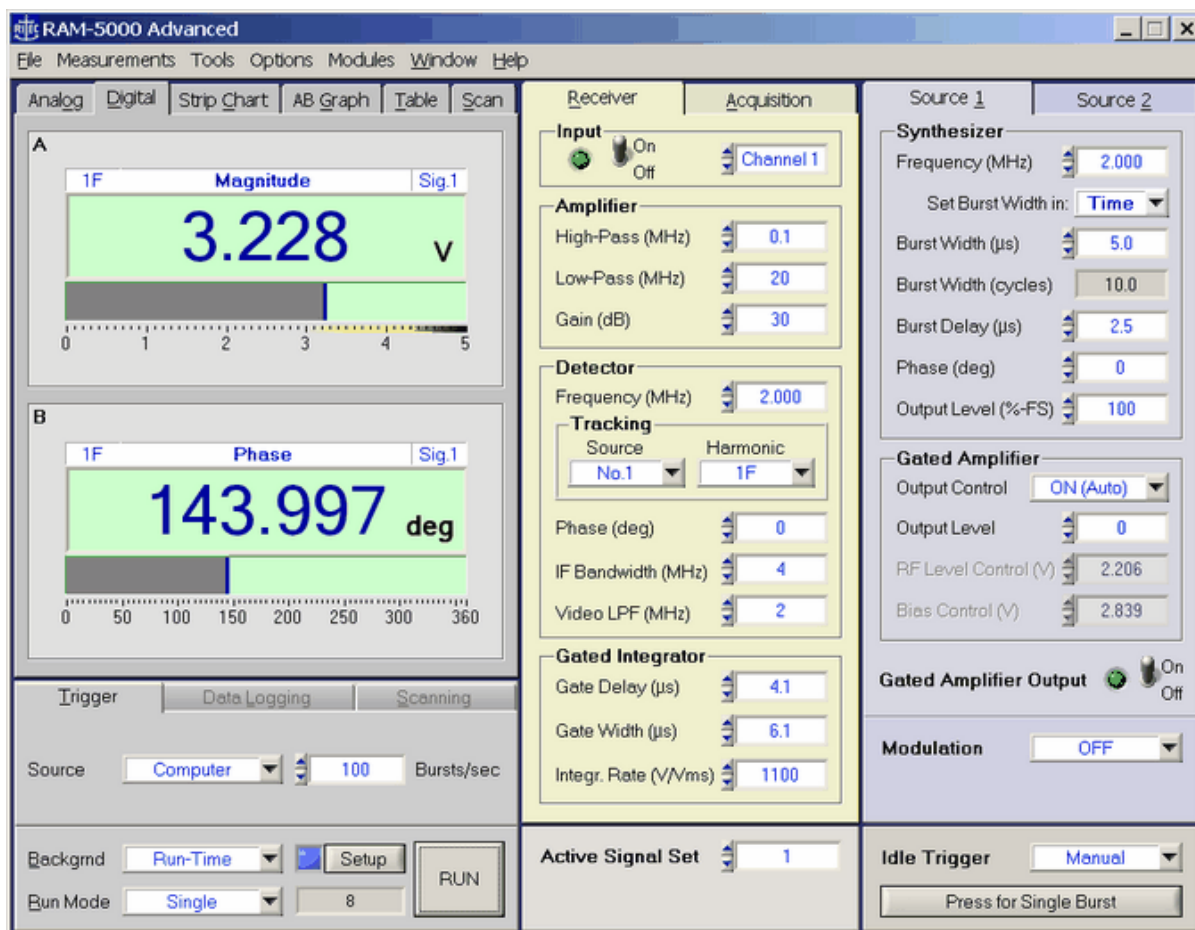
RAM-5000 Advanced

File Measurements Tools Options Modules Window Help

Analog Digital Strip Chart AB Graph Table Scan

A
1F Magnitude Sig.1
3.228 V
0 1 2 3 4 5

B
1F Phase Sig.1
143.997 deg
0 50 100 150 200 250 300 360

Trigger Data Logging Scanning

Source Computer 100 Bursts/sec

Backgrnd Run-Time Setup
Run Mode Single 8
RUN

Receiver Acquisition

Input
On
Off
Channel 1

Amplifier
High-Pass (MHz) 0.1
Low-Pass (MHz) 20
Gain (dB) 30

Detector
Frequency (MHz) 2.000
Tracking
Source Harmonic
No.1 1F
Phase (deg) 0
IF Bandwidth (MHz) 4
Video LPF (MHz) 2

Gated Integrator
Gate Delay (µs) 4.1
Gate Width (µs) 6.1
Integr. Rate (V/Vms) 1100

Active Signal Set 1

Source 1 Source 2

Synthesizer
Frequency (MHz) 2.000
Set Burst Width in: Time
Burst Width (µs) 5.0
Burst Width (cycles) 10.0
Burst Delay (µs) 2.5
Phase (deg) 0
Output Level (%-FS) 100

Gated Amplifier
Output Control ON (Auto)
Output Level 0
RF Level Control (V) 2.206
Bias Control (V) 2.839

Gated Amplifier Output
On
Off

Modulation OFF

Idle Trigger Manual
Press for Single Burst